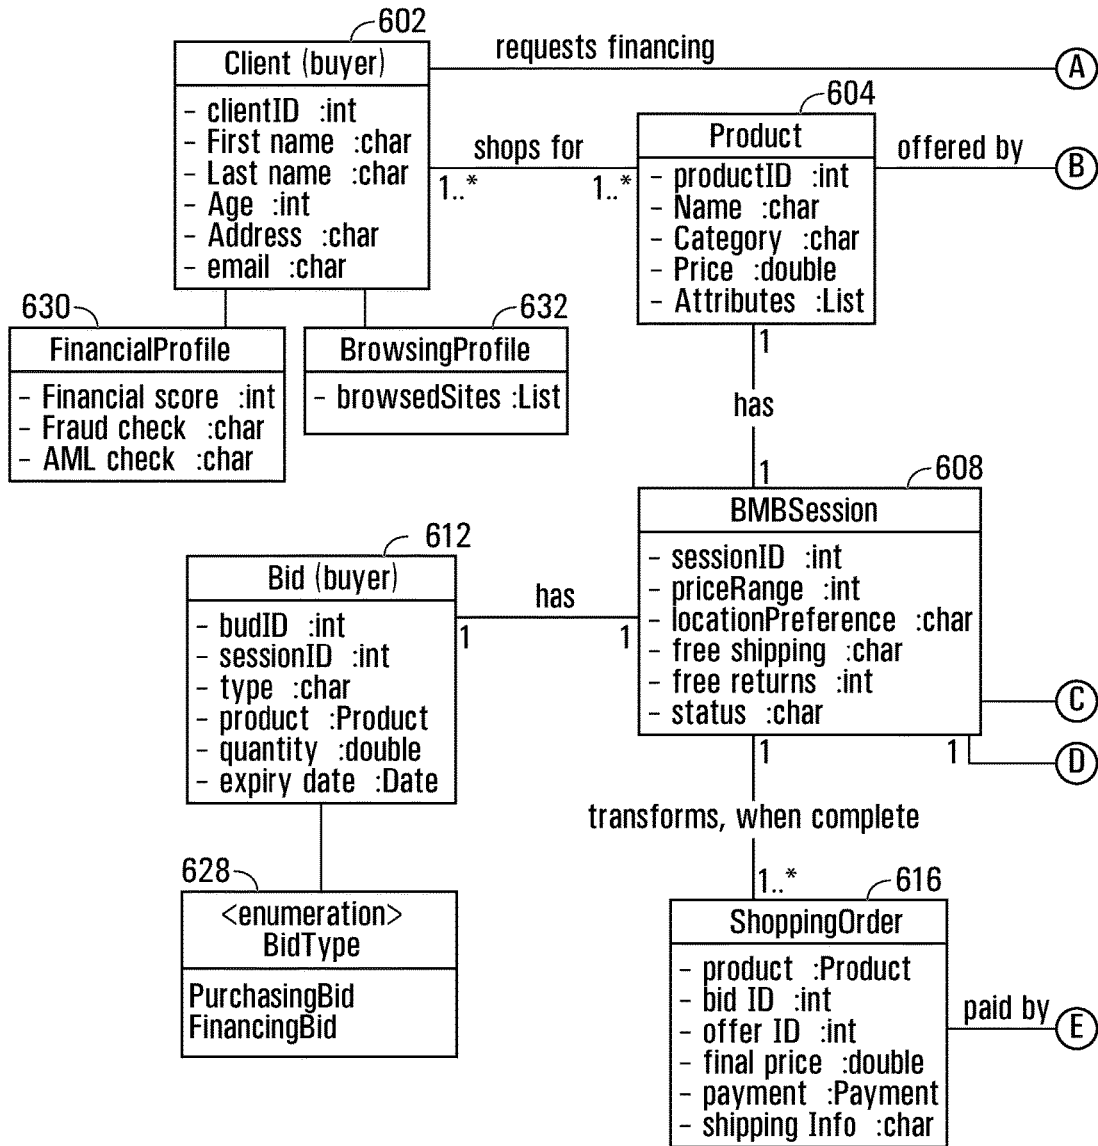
602
Client (buyer)
- clientID :int
- First name :char
- Last name :char
- Age :int
- Address :char
- email :char

requests financing
A

shops for
1..*
1..*

604
Product
- productID :int
- Name :char
- Category :char
- Price :double
- Attributes :List

offered by
B

630
FinancialProfile
- Financial score :int
- Fraud check :char
- AML check :char

632
BrowsingProfile
- browsedSites :List

1
has
1

608
BMBSession
- sessionID :int
- priceRange :int
- locationPreference :char
- free shipping :char
- free returns :int
- status :char

C
1
D

612
Bid (buyer)
- budID :int
- sessionID :int
- type :char
- product :Product
- quantity :double
- expiry date :Date

has
1
1

1
transforms, when complete
1..*

628
<enumeration>
BidType
PurchasingBid
FinancingBid

616
ShoppingOrder
- product :Product
- bid ID :int
- offer ID :int
- final price :double
- payment :Payment
- shipping Info :char

paid by
E